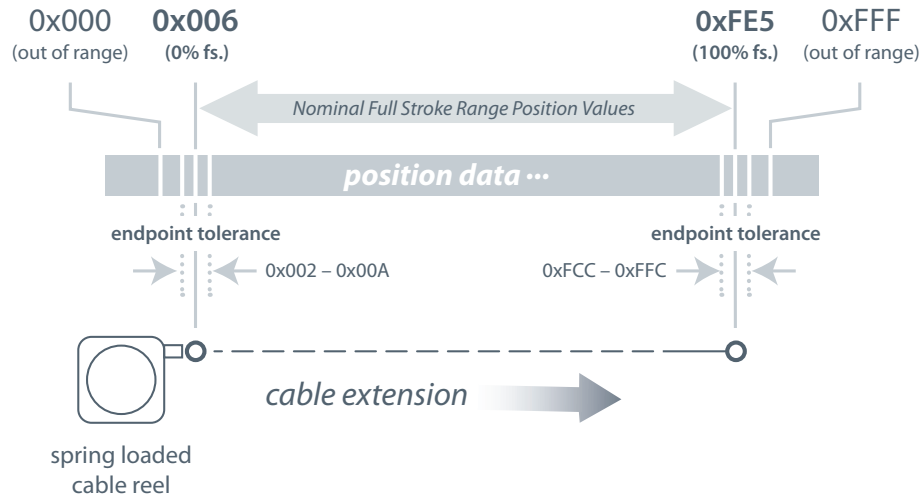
0x000
(out of range)

0x006
(0% fs.)

0xFE5
(100% fs.)

0xFFF
(out of range)

Nominal Full Stroke Range Position Values

position data ···

endpoint tolerance

endpoint tolerance

0x002 – 0x00A

0xFCC – 0xFFC

cable extension

spring loaded cable reel